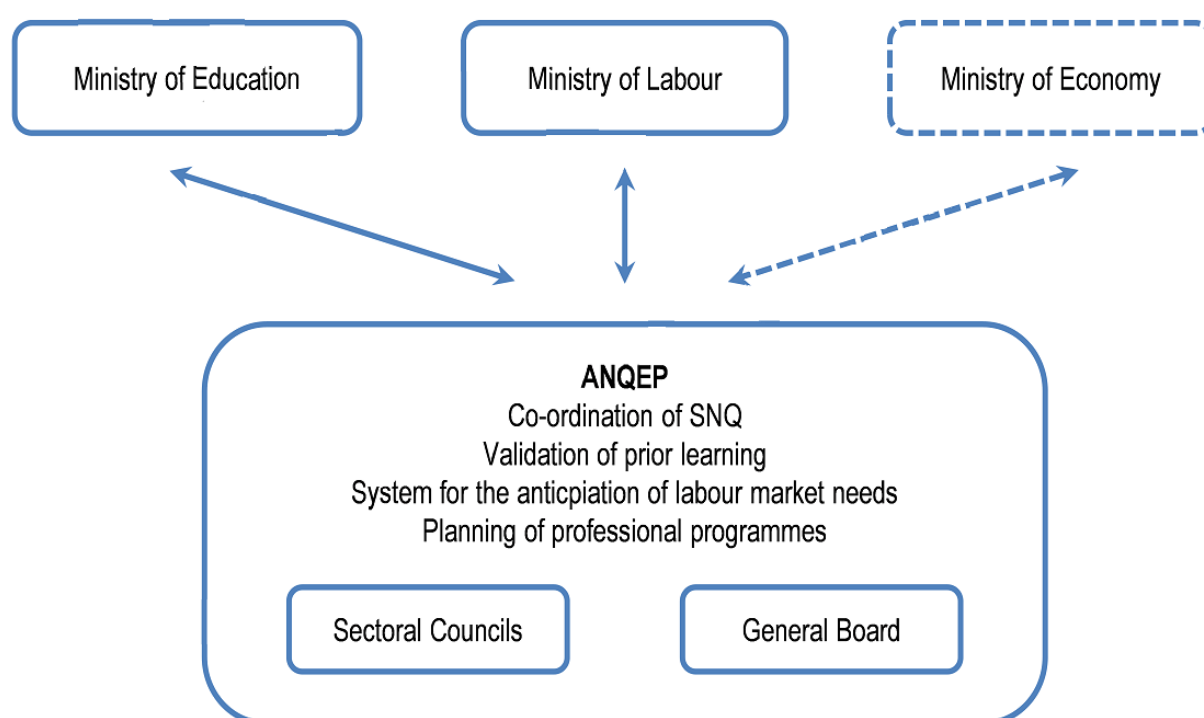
Ministry of Education

Ministry of Labour

Ministry of Economy

**ANQEP**
Co-ordination of SNQ
Validation of prior learning
System for the anticpiation of labour market needs
Planning of professional programmes

Sectoral Councils

General Board